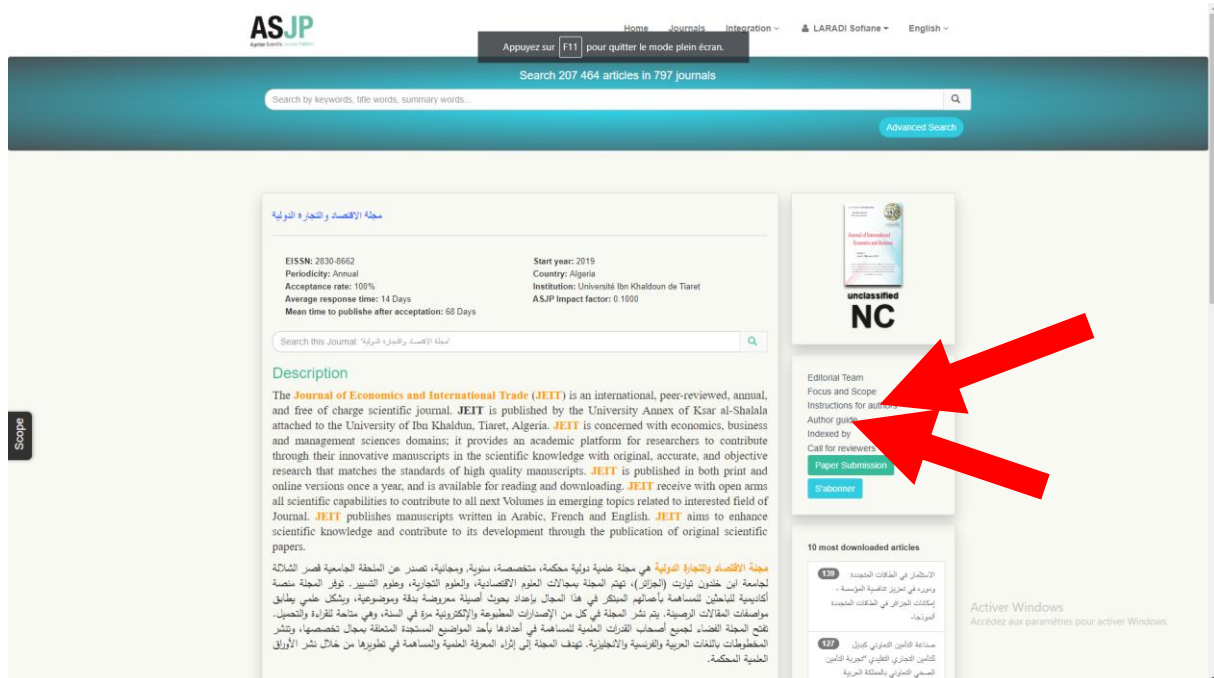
ASJP
Algerian Scientific Journal Platform

Home Journals Integration LARADI Sofiane English

Appuyez sur F11 pour quitter le mode plein écran.

Search 207 464 articles in 797 journals

Search by keywords, title words, summary words...

Advanced Search

Scope

مجلة الاقتصاد والتجارة الدولية

EISSN: 2830-8662
Periodicity: Annual
Acceptance rate: 100%
Average response time: 14 Days
Mean time to publishe after acceptation: 68 Days

Start year: 2019
Country: Algeria
Institution: Université Ibn Khaldoun de Tiaret
ASJP Impact factor: 0.1000

Search this Journal: 'مجلة الاقتصاد والتجارة الدولية'

Description

The Journal of Economics and International Trade (JEIT) is an international, peer-reviewed, annual, and free of charge scientific journal. JEIT is published by the University Annex of Ksar al-Shalala attached to the University of Ibn Khaldun, Tiaret, Algeria. JEIT is concerned with economics, business and management sciences domains; it provides an academic platform for researchers to contribute through their innovative manuscripts in the scientific knowledge with original, accurate, and objective research that matches the standards of high quality manuscripts. JEIT is published in both print and online versions once a year, and is available for reading and downloading. JEIT receive with open arms all scientific capabilities to contribute to all next Volumes in emerging topics related to interested field of Journal. JEIT publishes manuscripts written in Arabic, French and English. JEIT aims to enhance scientific knowledge and contribute to its development through the publication of original scientific papers.

مجلة الاقتصاد والتجارة الدولية هي مجلة علمية دولية محكمة، متخصصة، سنوية، ومجانية، تصدر عن الملحقة الجامعية قصر الشلالة لجامعة ابن خلدون تيارت (الجزائر)، تهتم المجلة بمجالات العلوم الاقتصادية، والعلوم التجارية، وعلوم التسيير. توفر المجلة منصة أكاديمية للباحثين للمساهمة بأعمالهم المبتكر في هذا المجال بإعداد بحوث أصيلة معروضة بدقة وموضوعية، وبشكل علمي يطابق مواصفات المقالات الرصينة. يتم نشر المجلة في كل من الإصدارات المطبوعة والإلكترونية مرة في السنة، وهي متاحة للقراءة والتحميل. تفتح المجلة الفضاء لجميع أصحاب القدرات العلمية للمساهمة في أعدادها بأحد المواضيع المستجدة المتعلقة بمجال تخصصها، وتنشر المخطوطات باللغات العربية والفرنسية والانجليزية. تهدف المجلة إلى إثراء المعرفة العلمية والمساهمة في تطويرها من خلال نشر الأوراق العلمية المحكمة.

Journal of International Economics and Business

unclassified
NC

Editorial Team
Focus and Scope
Instructions for authors
Author guide
Indexed by
Call for reviewers
Paper Submission
S'abonner

10 most downloaded articles

139 الاستثمار في الطاقات المتجددة ودوره في تعزيز تنافسية المؤسسة - إمكانات الجزائر في الطاقات المتجددة أنموذجا-

127 صناعة التأمين التعاوني كبديل للتأمين التجاري التقليدي "تجربة التأمين الصحي التعاوني بالمملكة العربية

Activer Windows
Accédez aux paramètres pour activer Windows.